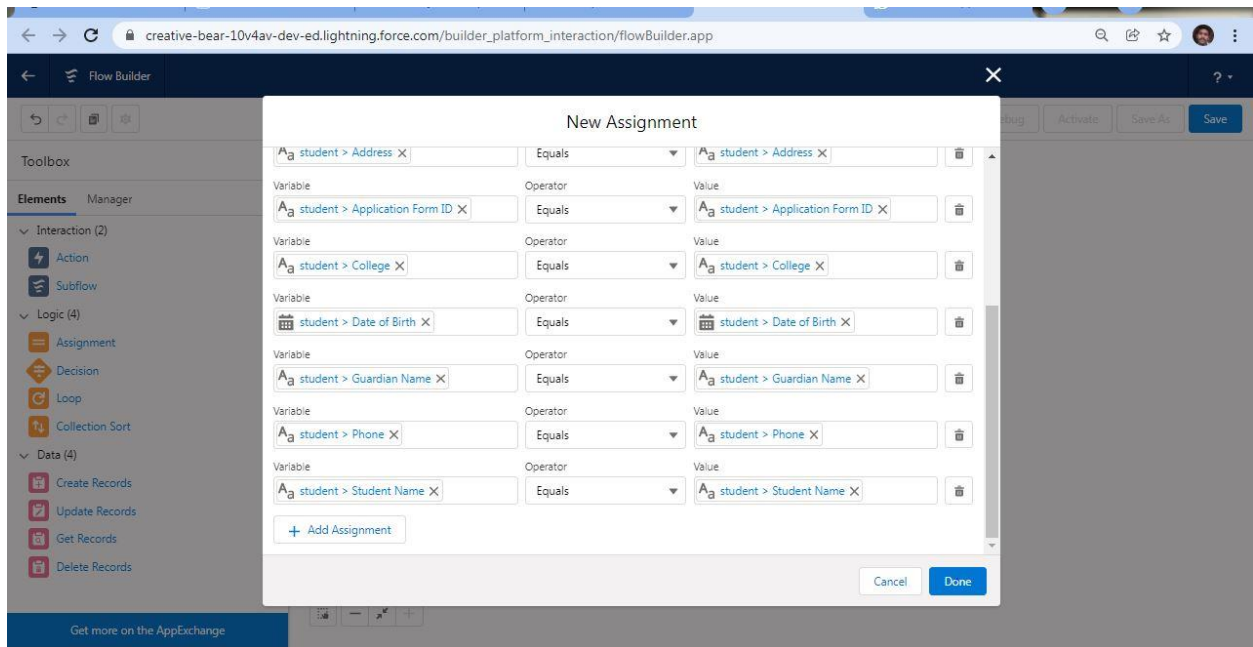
creative-bear-10v4av-dev-ed.lightning.force.com/builder_platform_interaction/flowBuilder.app

Flow Builder

?

bug Activate Save As Save

Toolbox

Elements Manager

Interaction (2)

Action

Subflow

Logic (4)

Assignment

Decision

Loop

Collection Sort

Data (4)

Create Records

Update Records

Get Records

Delete Records

Get more on the AppExchange

New Assignment

student > Address × | Equals | student > Address ×

Variable | Operator | Value

student > Application Form ID × | Equals | student > Application Form ID ×

Variable | Operator | Value

student > College × | Equals | student > College ×

Variable | Operator | Value

student > Date of Birth × | Equals | student > Date of Birth ×

Variable | Operator | Value

student > Guardian Name × | Equals | student > Guardian Name ×

Variable | Operator | Value

student > Phone × | Equals | student > Phone ×

Variable | Operator | Value

student > Student Name × | Equals | student > Student Name ×

+ Add Assignment

Cancel Done